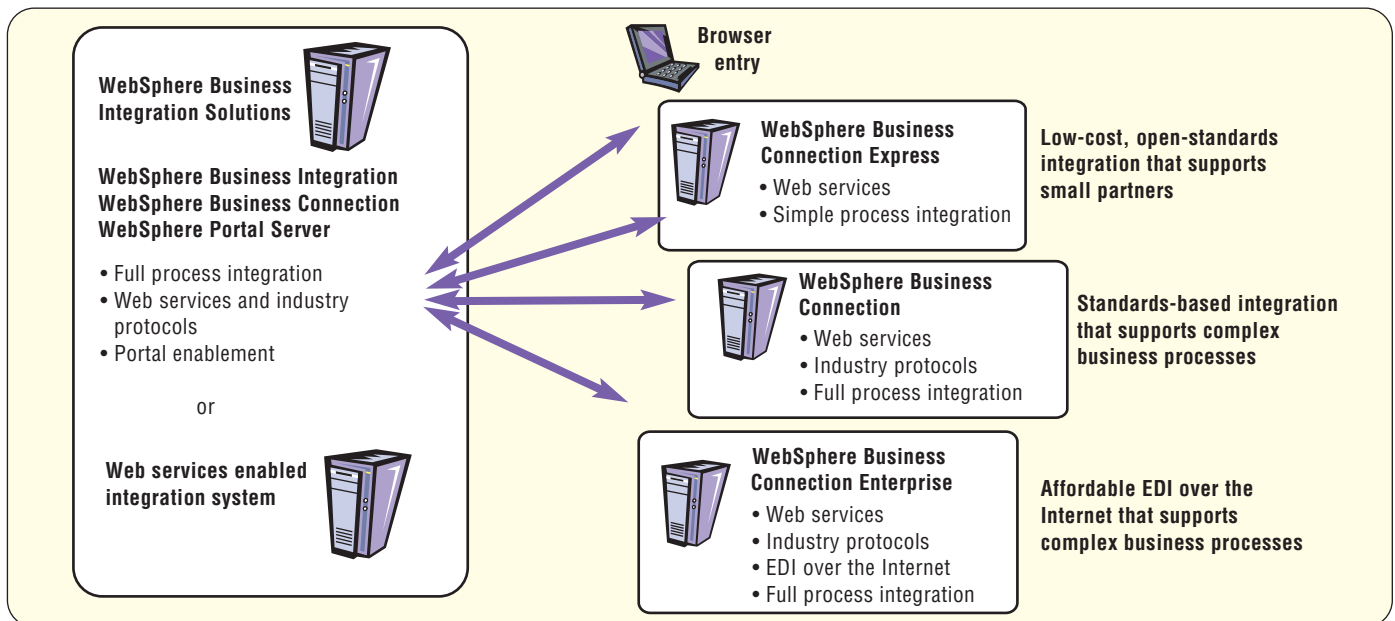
WebSphere Business Integration Solutions

WebSphere Business Integration
WebSphere Business Connection
WebSphere Portal Server

• Full process integration
• Web services and industry protocols
• Portal enablement

or

Web services enabled integration system

Browser entry

WebSphere Business Connection Express
• Web services
• Simple process integration

Low-cost, open-standards integration that supports small partners

WebSphere Business Connection
• Web services
• Industry protocols
• Full process integration

Standards-based integration that supports complex business processes

WebSphere Business Connection Enterprise
• Web services
• Industry protocols
• EDI over the Internet
• Full process integration

Affordable EDI over the Internet that supports complex business processes